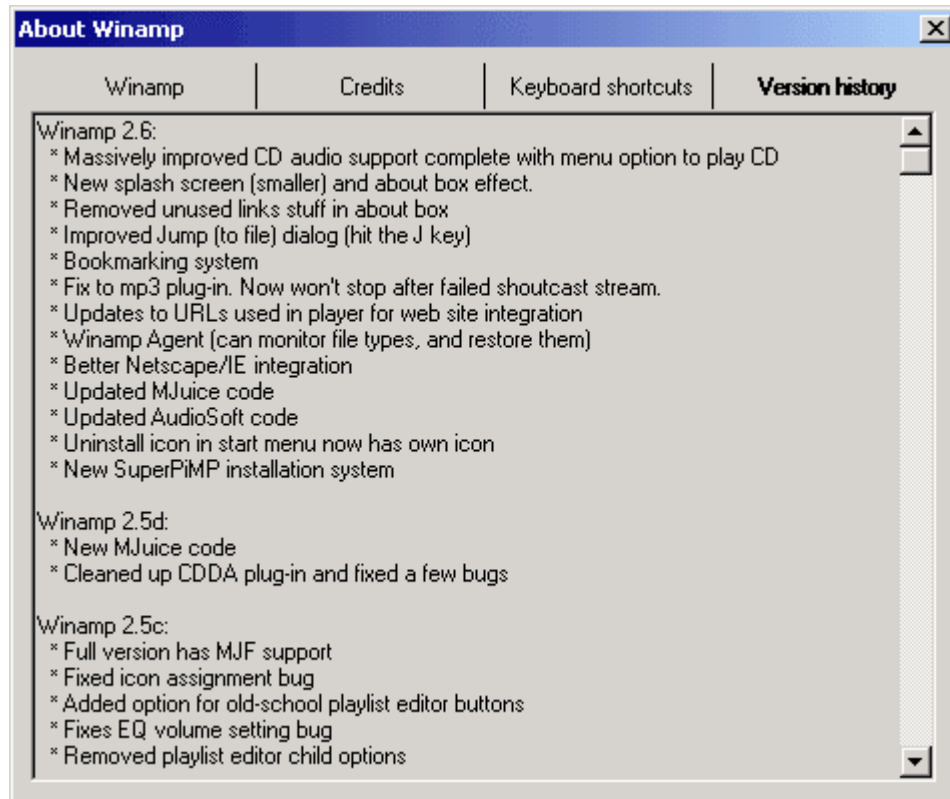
About Winamp

Winamp | Credits | Keyboard shortcuts | Version history

Winamp 2.6:
* Massively improved CD audio support complete with menu option to play CD
* New splash screen (smaller) and about box effect.
* Removed unused links stuff in about box
* Improved Jump (to file) dialog (hit the J key)
* Bookmarking system
* Fix to mp3 plug-in. Now won't stop after failed shoutcast stream.
* Updates to URLs used in player for web site integration
* Winamp Agent (can monitor file types, and restore them)
* Better Netscape/IE integration
* Updated MJuice code
* Updated AudioSoft code
* Uninstall icon in start menu now has own icon
* New SuperPiMP installation system

Winamp 2.5d:
* New MJuice code
* Cleaned up CDDA plug-in and fixed a few bugs

Winamp 2.5c:
* Full version has MJF support
* Fixed icon assignment bug
* Added option for old-school playlist editor buttons
* Fixes EQ volume setting bug
* Removed playlist editor child options